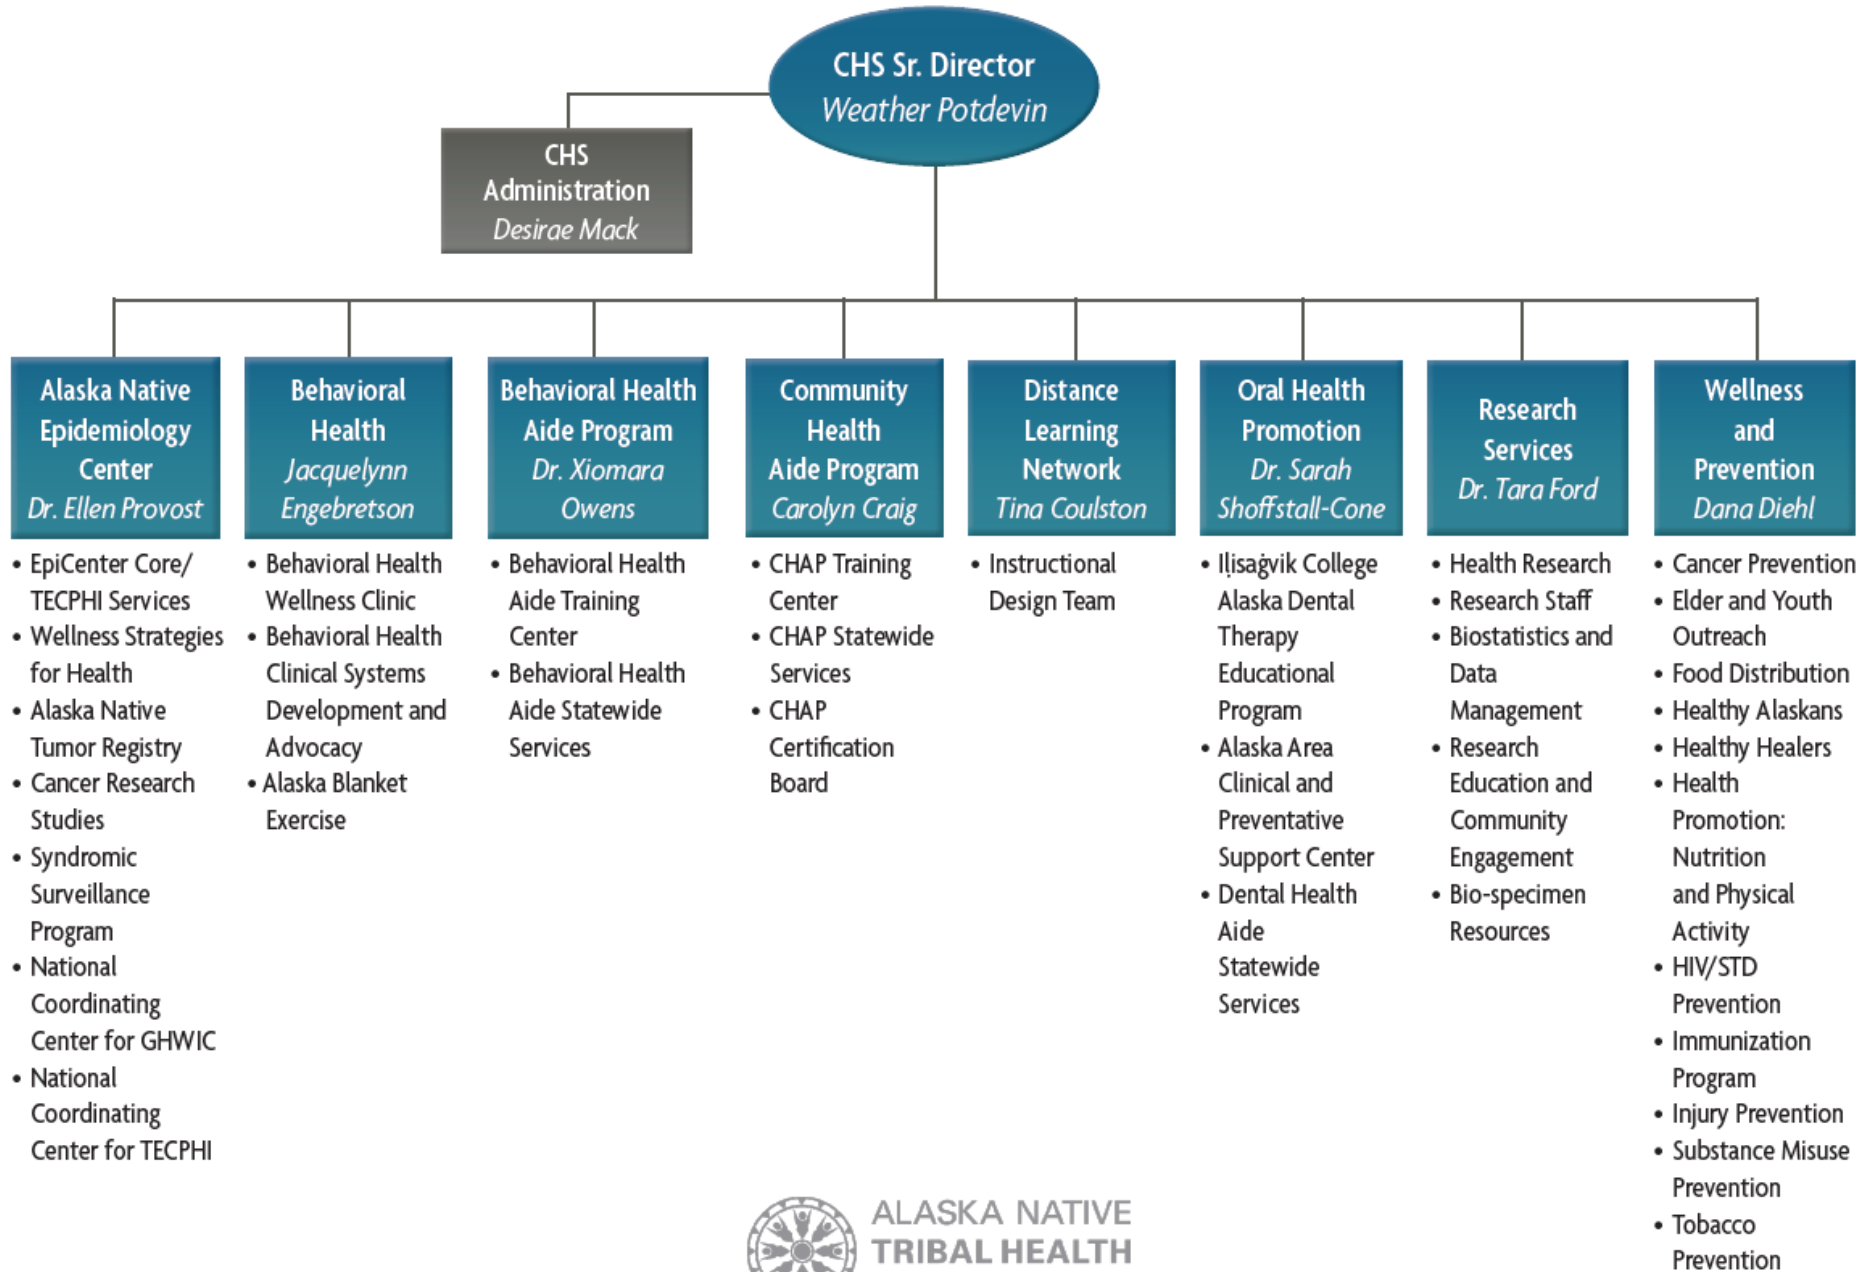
CHS Sr. Director
Weather Potdevin

CHS Administration
Desirae Mack

Alaska Native Epidemiology Center
Dr. Ellen Provost

- EpiCenter Core/ TECPHI Services
- Wellness Strategies for Health
- Alaska Native Tumor Registry
- Cancer Research Studies
- Syndromic Surveillance Program
- National Coordinating Center for GHWIC
- National Coordinating Center for TECPHI

Behavioral Health
Jacquelynn Engebretson

- Behavioral Health Wellness Clinic
- Behavioral Health Clinical Systems Development and Advocacy
- Alaska Blanket Exercise

Behavioral Health Aide Program
Dr. Xiomara Owens

- Behavioral Health Aide Training Center
- Behavioral Health Aide Statewide Services

Community Health Aide Program
Carolyn Craig

- CHAP Training Center
- CHAP Statewide Services
- CHAP Certification Board

Distance Learning Network
Tina Coulston

- Instructional Design Team

Oral Health Promotion
Dr. Sarah Shoffstall-Cone

- Iḷisaġvik College Alaska Dental Therapy Educational Program
- Alaska Area Clinical and Preventative Support Center
- Dental Health Aide Statewide Services

Research Services
Dr. Tara Ford

- Health Research
- Research Staff
- Biostatistics and Data Management
- Research Education and Community Engagement
- Bio-specimen Resources

Wellness and Prevention
Dana Diehl

- Cancer Prevention
- Elder and Youth Outreach
- Food Distribution
- Healthy Alaskans
- Healthy Healers
- Health Promotion: Nutrition and Physical Activity
- HIV/STD Prevention
- Immunization Program
- Injury Prevention
- Substance Misuse Prevention
- Tobacco Prevention

ALASKA NATIVE TRIBAL HEALTH